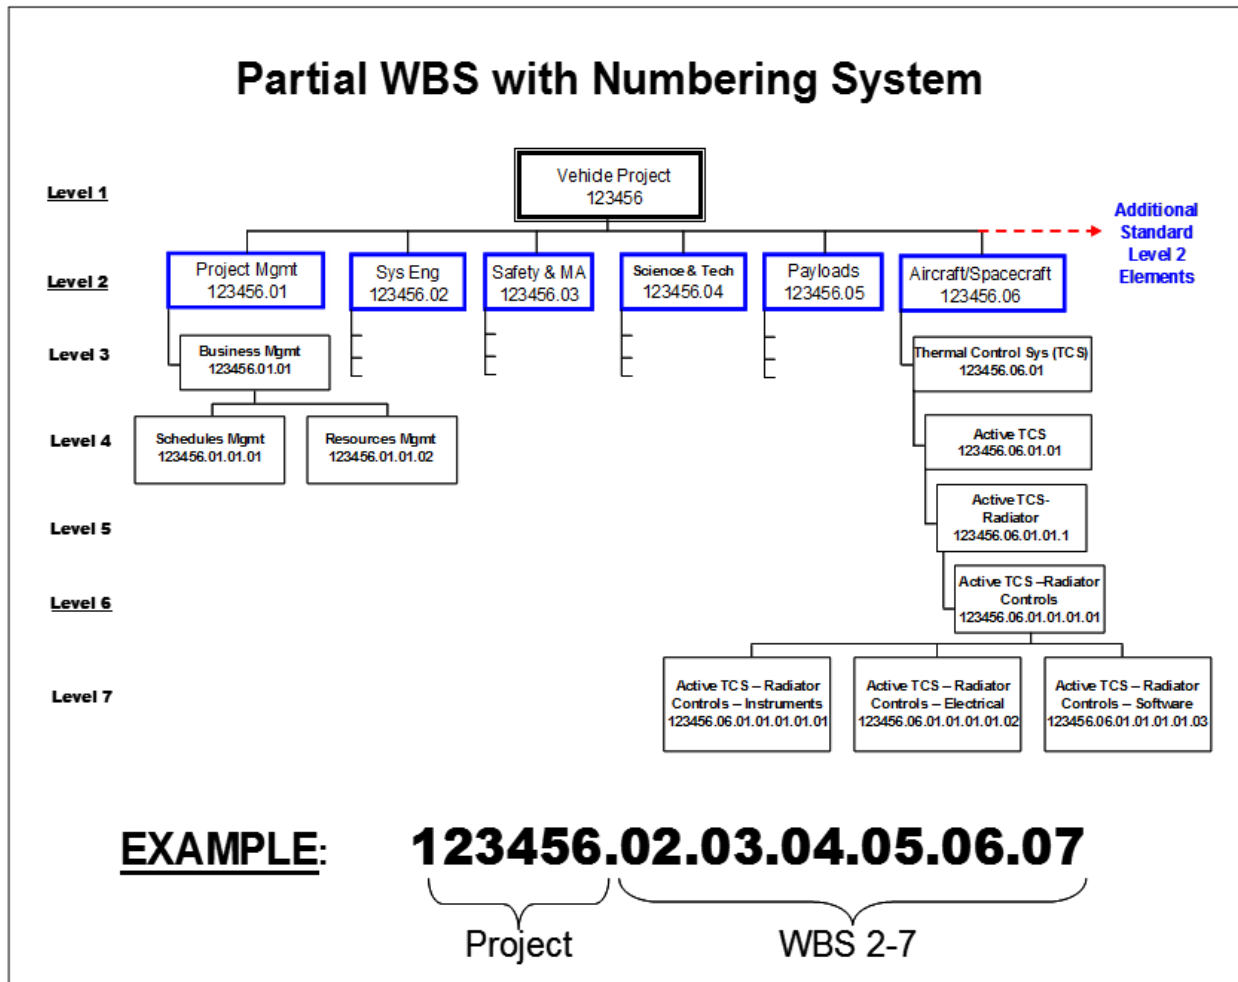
Partial WBS with Numbering System

Level 1

Vehicle Project
123456

Additional Standard Level 2 Elements

Level 2

Project Mgmt
123456.01

Sys Eng
123456.02

Safety & MA
123456.03

Science & Tech
123456.04

Payloads
123456.05

Aircraft/Spacecraft
123456.06

Level 3

Business Mgmt
123456.01.01

Thermal Control Sys (TCS)
123456.06.01

Level 4

Schedules Mgmt
123456.01.01.01

Resources Mgmt
123456.01.01.02

Active TCS
123456.06.01.01

Level 5

Active TCS-Radiator
123456.06.01.01.1

Level 6

Active TCS –Radiator Controls
123456.06.01.01.01.01

Level 7

Active TCS – Radiator Controls – Instruments
123456.06.01.01.01.01.01

Active TCS – Radiator Controls – Electrical
123456.06.01.01.01.01.02

Active TCS – Radiator Controls – Software
123456.06.01.01.01.01.03

EXAMPLE: 123456.02.03.04.05.06.07

Project

WBS 2-7